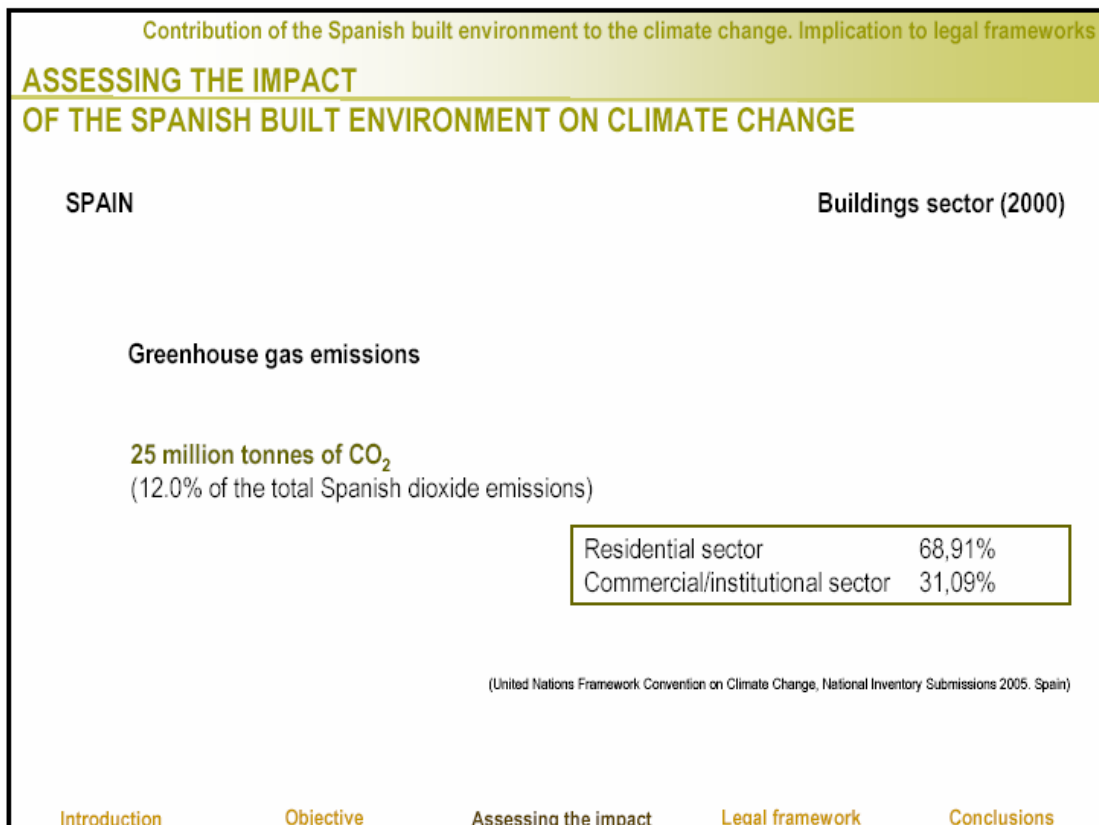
Contribution of the Spanish built environment to the climate change. Implication to legal frameworks

ASSESSING THE IMPACT
OF THE SPANISH BUILT ENVIRONMENT ON CLIMATE CHANGE

SPAIN

Buildings sector (2000)

Greenhouse gas emissions

25 million tonnes of $CO_2$
(12.0% of the total Spanish dioxide emissions)

| Residential sector | 68,91% |
|---|---|
| Commercial/institutional sector | 31,09% |

(United Nations Framework Convention on Climate Change, National Inventory Submissions 2005. Spain)

Introduction Objective Assessing the impact Legal framework Conclusions